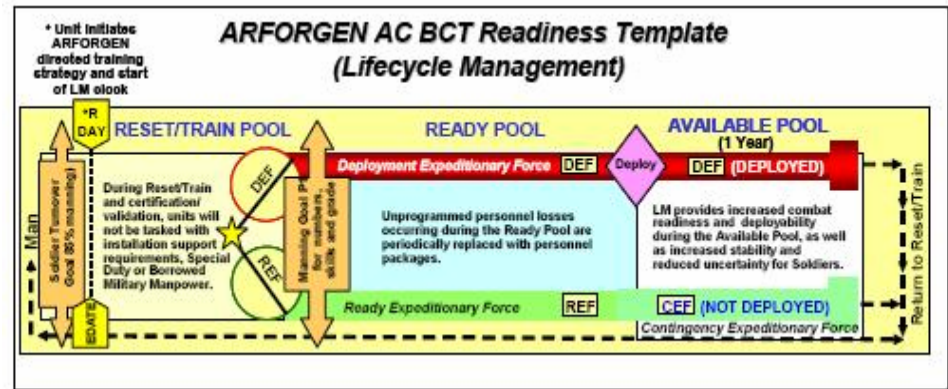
* Unit initiates ARFORGEN directed training strategy and start of LM clock

ARFORGEN AC BCT Readiness Template
(Lifecycle Management)

*R DAY

RESET/TRAIN POOL

READY POOL

AVAILABLE POOL
(1 Year)

Man

Soldier Turnover Goal (85% manning)

EDATE

During Reset/Train and certification/ validation, units will not be tasked with installation support requirements, Special Duty or Borrowed Military Manpower.

DEF

REF

Manning Goal P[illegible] for numbers, skills and grade

Deployment Expeditionary Force DEF

Deploy

DEF (DEPLOYED)

Unprogrammed personnel losses occurring during the Ready Pool are periodically replaced with personnel packages.

LM provides increased combat readiness and deployability during the Available Pool, as well as increased stability and reduced uncertainty for Soldiers.

Ready Expeditionary Force REF

CEF (NOT DEPLOYED)

Contingency Expeditionary Force

Return to Reset/Train